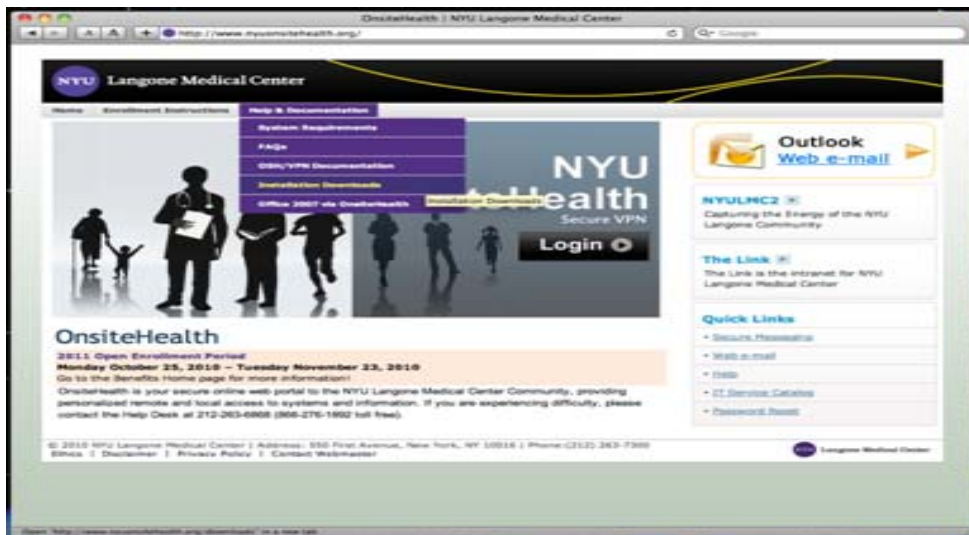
OnsiteHealth | NYU Langone Medical Center

http://www.nyuonsitehealth.org/

Q- Google

NYU Langone Medical Center

Home Enrollment Instructions Help & Documentation

System Requirements

FAQs

OSH/VPN Documentation

Installation Downloads

Office 2007 via OnsiteHealth

Installation Downloads

NYU

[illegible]ealth

Secure VPN

Login

Outlook Web e-mail

NYULMC2

Capturing the Energy of the NYU Langone Community

The Link

The Link is the intranet for NYU Langone Medical Center

Quick Links

• Secure Messaging

• Web e-mail

• Help

• IT Service Catalog

• Password Reset

OnsiteHealth

2011 Open Enrollment Period

Monday October 25, 2010 – Tuesday November 23, 2010

Go to the Benefits Home page for more information!

OnsiteHealth is your secure online web portal to the NYU Langone Medical Center Community, providing personalized remote and local access to systems and information. If you are experiencing difficulty, please contact the Help Desk at 212-263-6868 (866-276-1892 toll free).

© 2010 NYU Langone Medical Center | Address: 550 First Avenue, New York, NY 10016 | Phone:(212) 263-7300

Ethics | Disclaimer | Privacy Policy | Contact Webmaster

NYU Langone Medical Center

Open "http://www.nyuonsitehealth.org/downloads" in a new tab